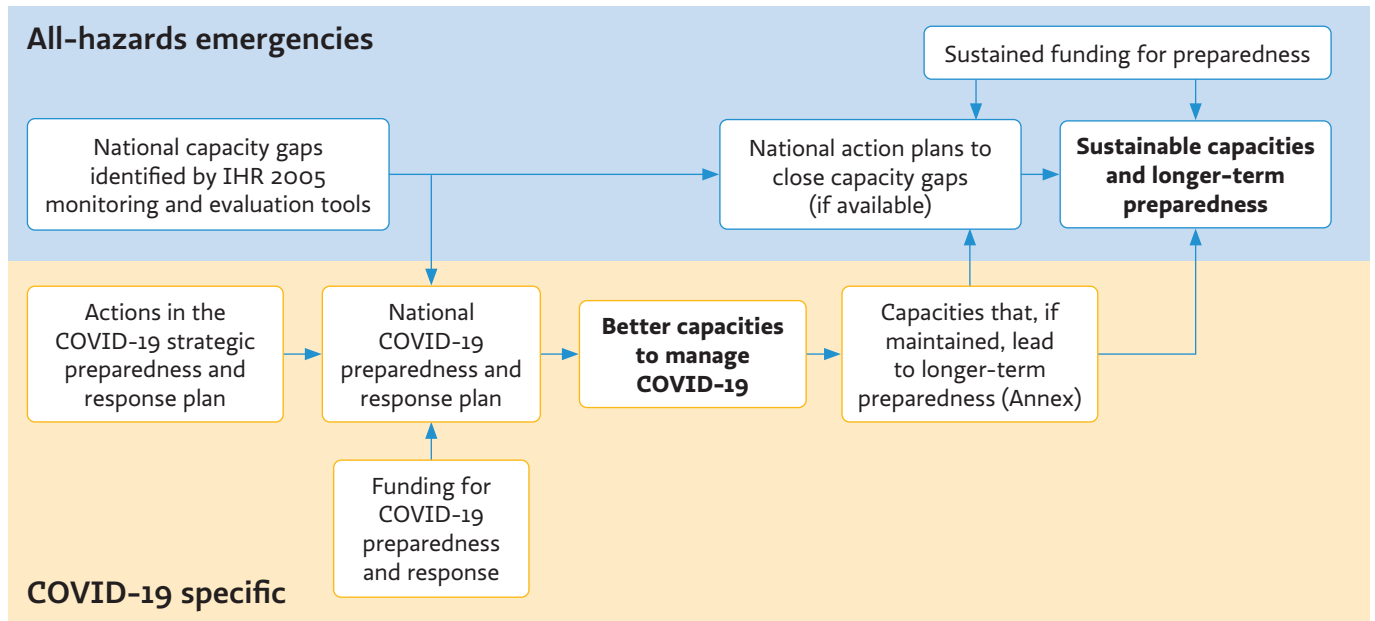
All-hazards emergencies

Sustained funding for preparedness

National capacity gaps identified by IHR 2005 monitoring and evaluation tools

National action plans to close capacity gaps (if available)

**Sustainable capacities and longer-term preparedness**

Actions in the COVID-19 strategic preparedness and response plan

National COVID-19 preparedness and response plan

**Better capacities to manage COVID-19**

Capacities that, if maintained, lead to longer-term preparedness (Annex)

Funding for COVID-19 preparedness and response

COVID-19 specific